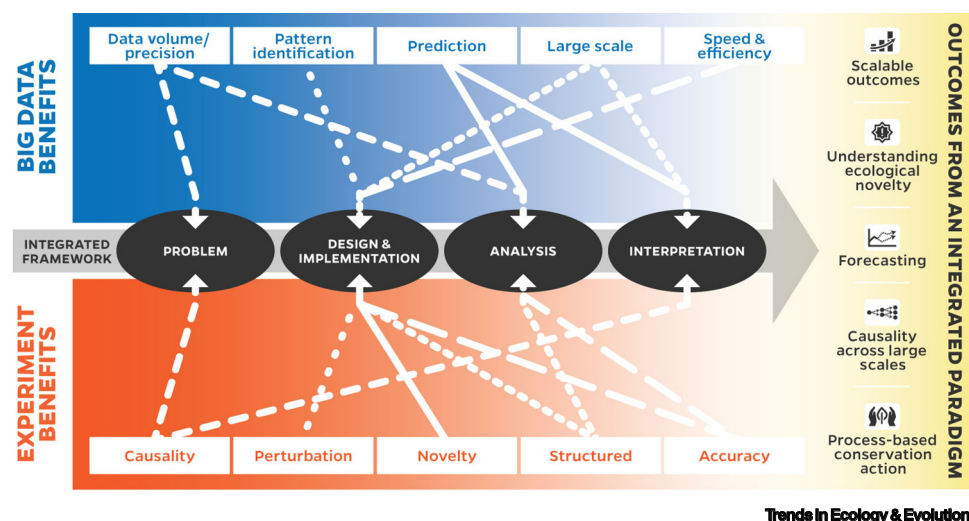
BIG DATA BENEFITS

Data volume/ precision
Pattern identification
Prediction
Large scale
Speed & efficiency

INTEGRATED FRAMEWORK
PROBLEM
DESIGN & IMPLEMENTATION
ANALYSIS
INTERPRETATION

EXPERIMENT BENEFITS

Causality
Perturbation
Novelty
Structured
Accuracy

OUTCOMES FROM AN INTEGRATED PARADIGM

Scalable outcomes
Understanding ecological novelty
Forecasting
Causality across large scales
Process-based conservation action

Trends in Ecology & Evolution